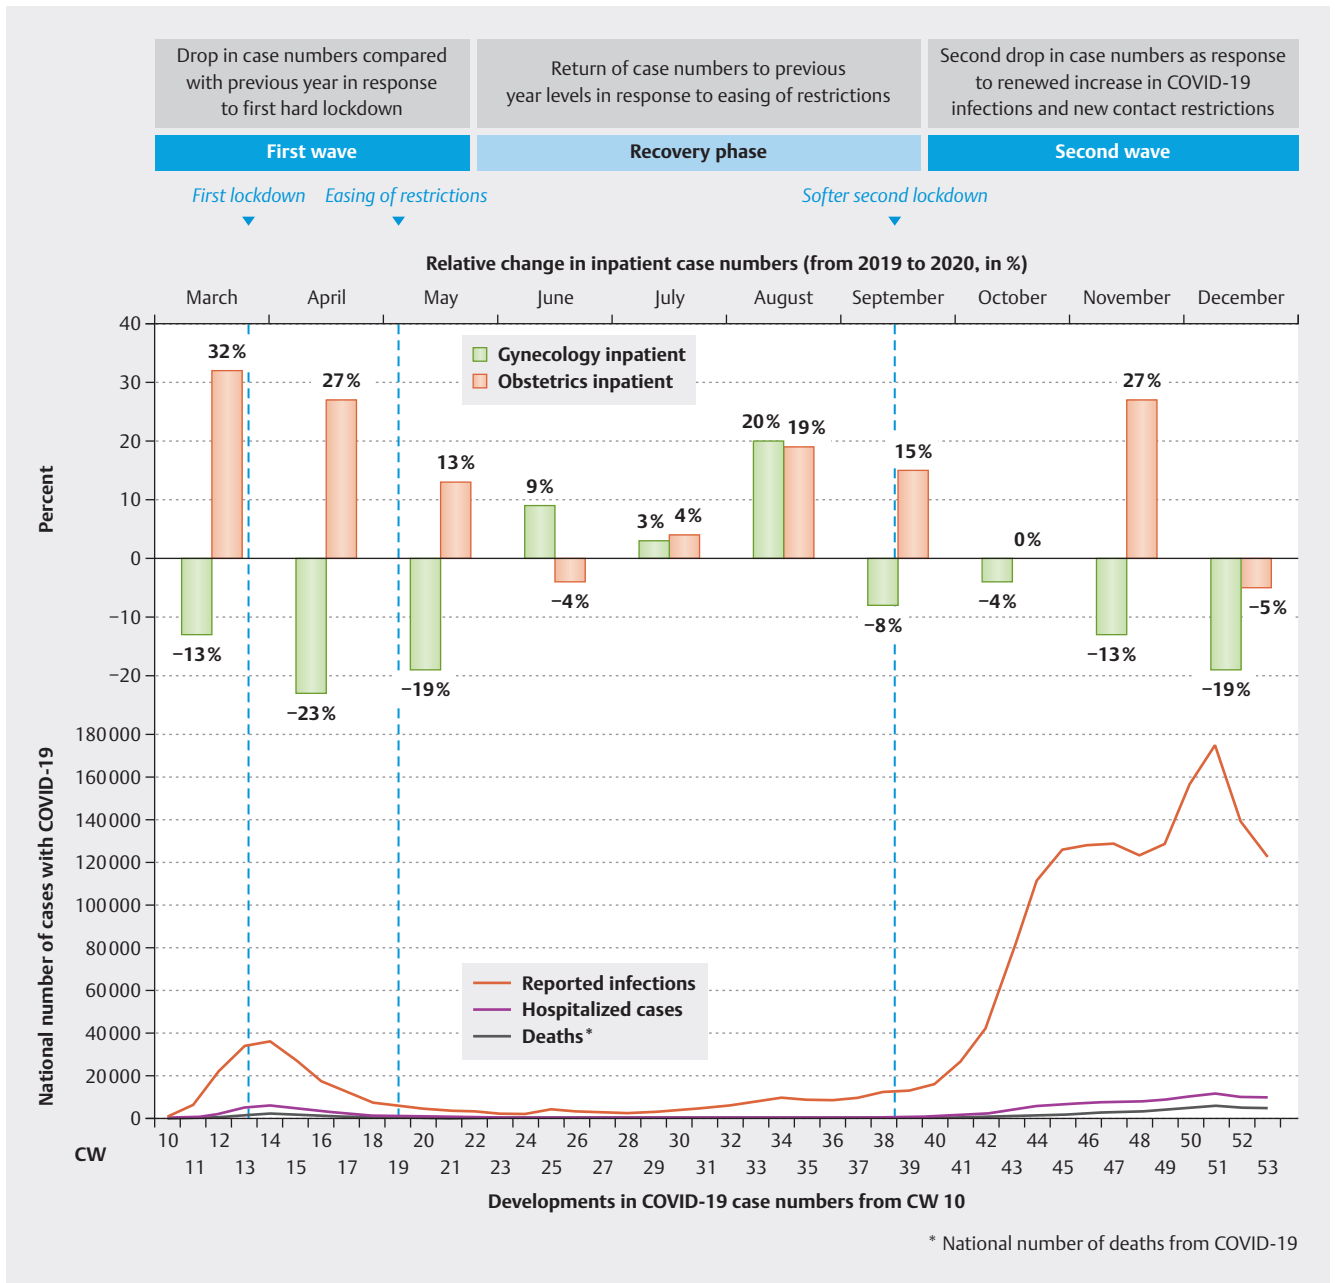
Drop in case numbers compared with previous year in response to first hard lockdown

Return of case numbers to previous year levels in response to easing of restrictions

Second drop in case numbers as response to renewed increase in COVID-19 infections and new contact restrictions

First wave

Recovery phase

Second wave

First lockdown

Easing of restrictions

Softer second lockdown

Relative change in inpatient case numbers (from 2019 to 2020, in %)

March April May June July August September October November December

Gynecology inpatient
Obstetrics inpatient

Percent

40
30
20
10
0
−10
−20

32%
−13%
27%
−23%
13%
−19%
9%
−4%
3%
4%
20%
19%
15%
−8%
0%
−4%
27%
−13%
−5%
−19%

National number of cases with COVID-19

180000
160000
140000
120000
100000
80000
60000
40000
20000
0

Reported infections
Hospitalized cases
Deaths*

CW

10 12 14 16 18 20 22 24 26 28 30 32 34 36 38 40 42 44 46 48 50 52
11 13 15 17 19 21 23 25 27 29 31 33 35 37 39 41 43 45 47 49 51 53

Developments in COVID-19 case numbers from CW 10

* National number of deaths from COVID-19